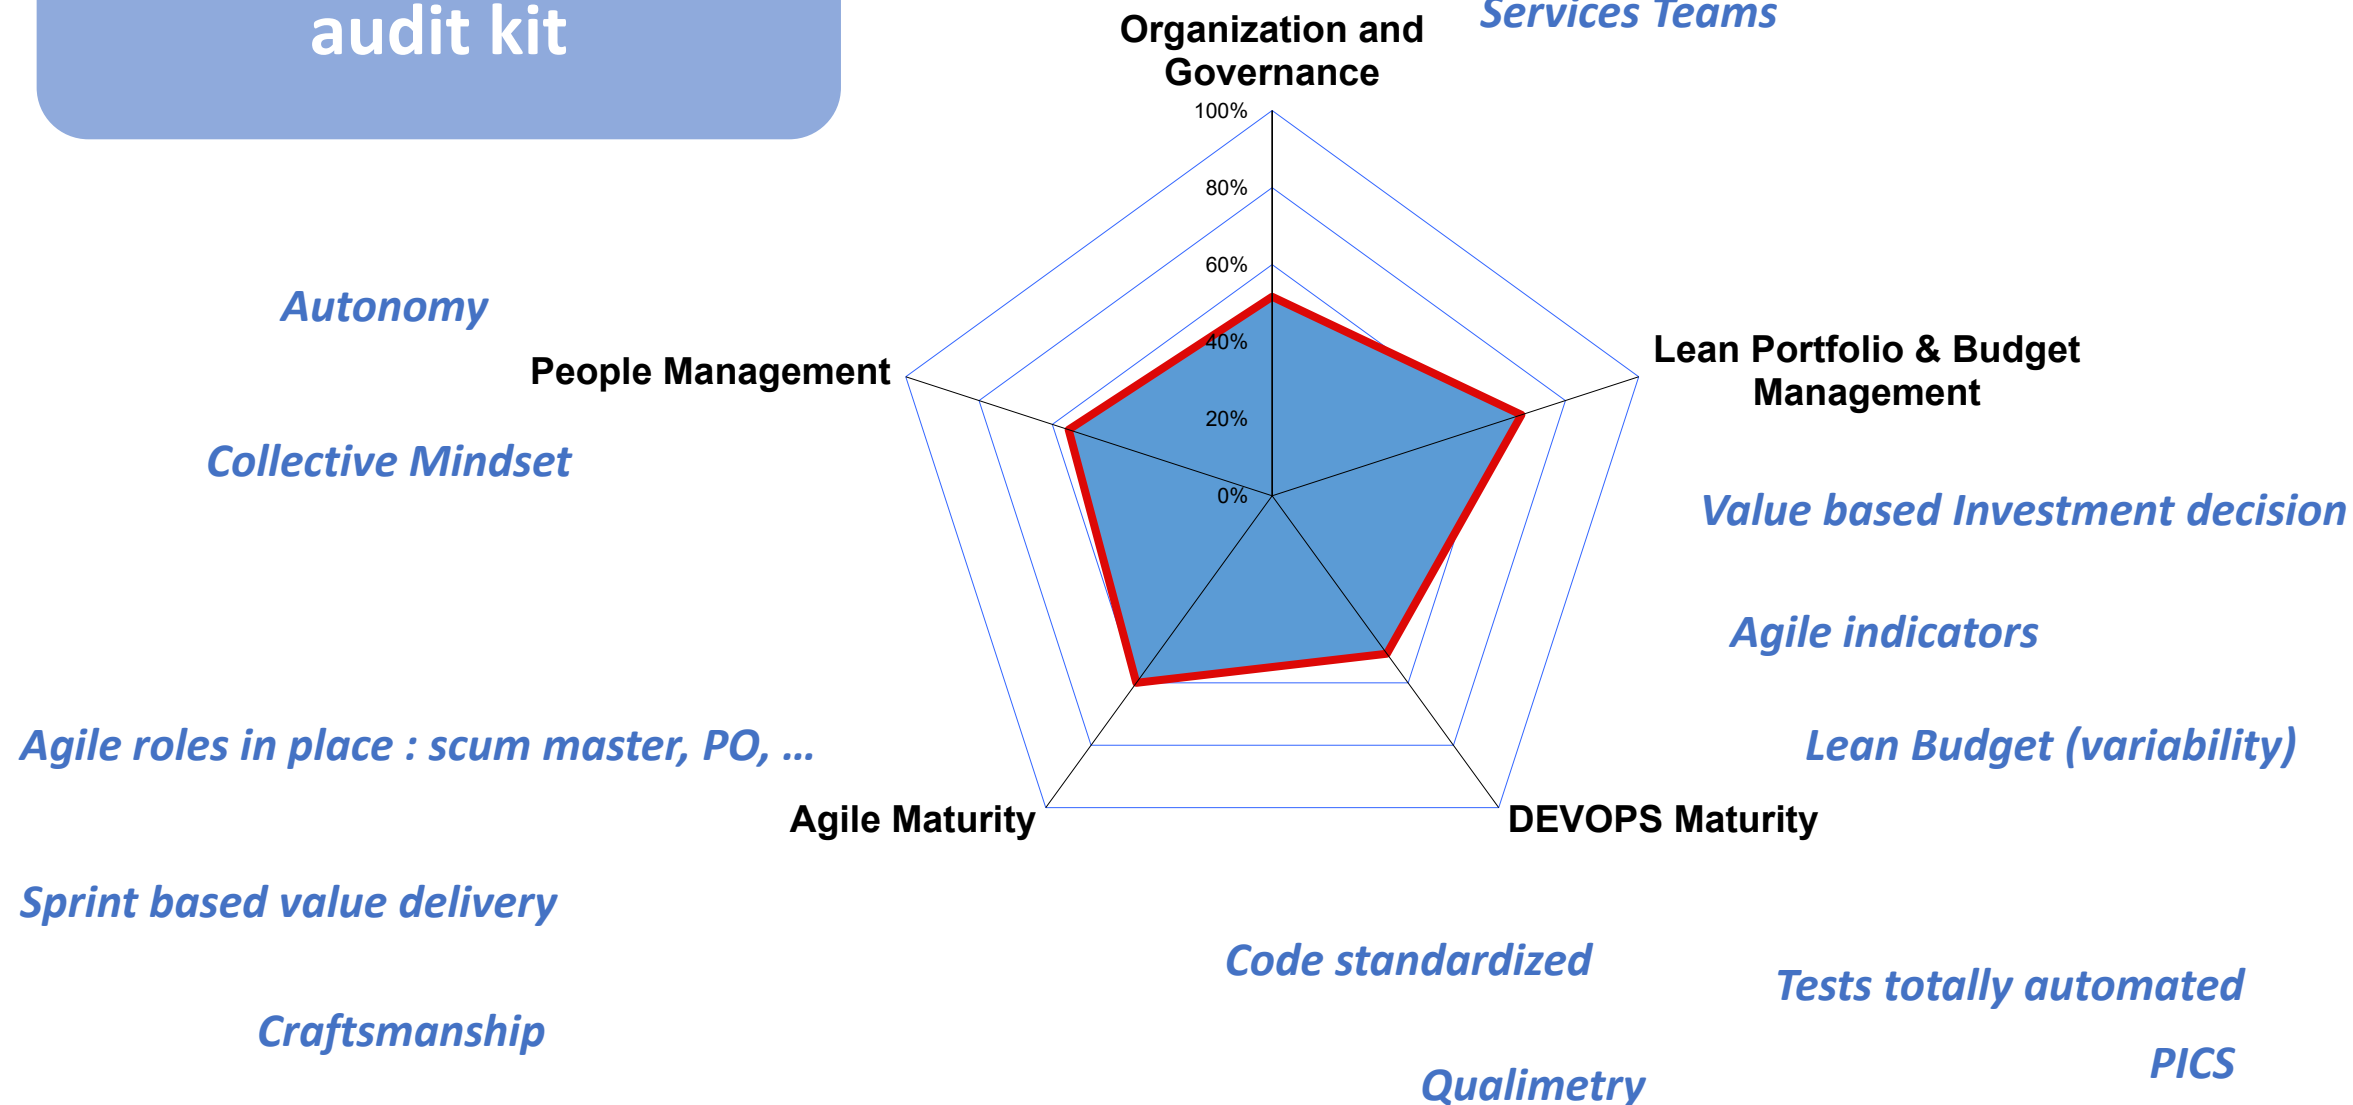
audit kit

Organization and Governance

Services Teams

100%
80%
60%
40%
20%
0%

Autonomy

People Management

Lean Portfolio & Budget Management

Collective Mindset

Value based Investment decision

Agile indicators

Agile roles in place : scum master, PO, …

Lean Budget (variability)

Agile Maturity

DEVOPS Maturity

Sprint based value delivery

Code standardized

Tests totally automated

Craftsmanship

PICS

Qualimetry